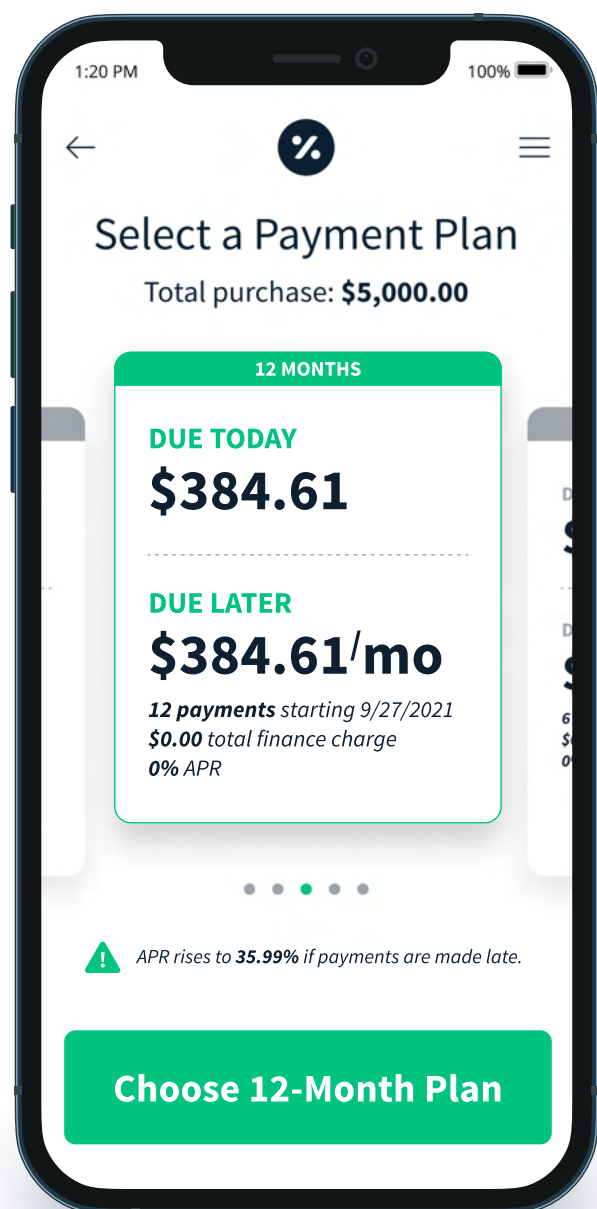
1:20 PM

100%

%

Select a Payment Plan

Total purchase: **$5,000.00**

12 MONTHS

DUE TODAY

$384.61

DUE LATER

$384.61/mo

***12 payments*** *starting 9/27/2021*
***$0.00*** *total finance charge*
***0%*** *APR*

D
$
D
$
6
$
0

*APR rises to **35.99%** if payments are made late.*

Choose 12-Month Plan